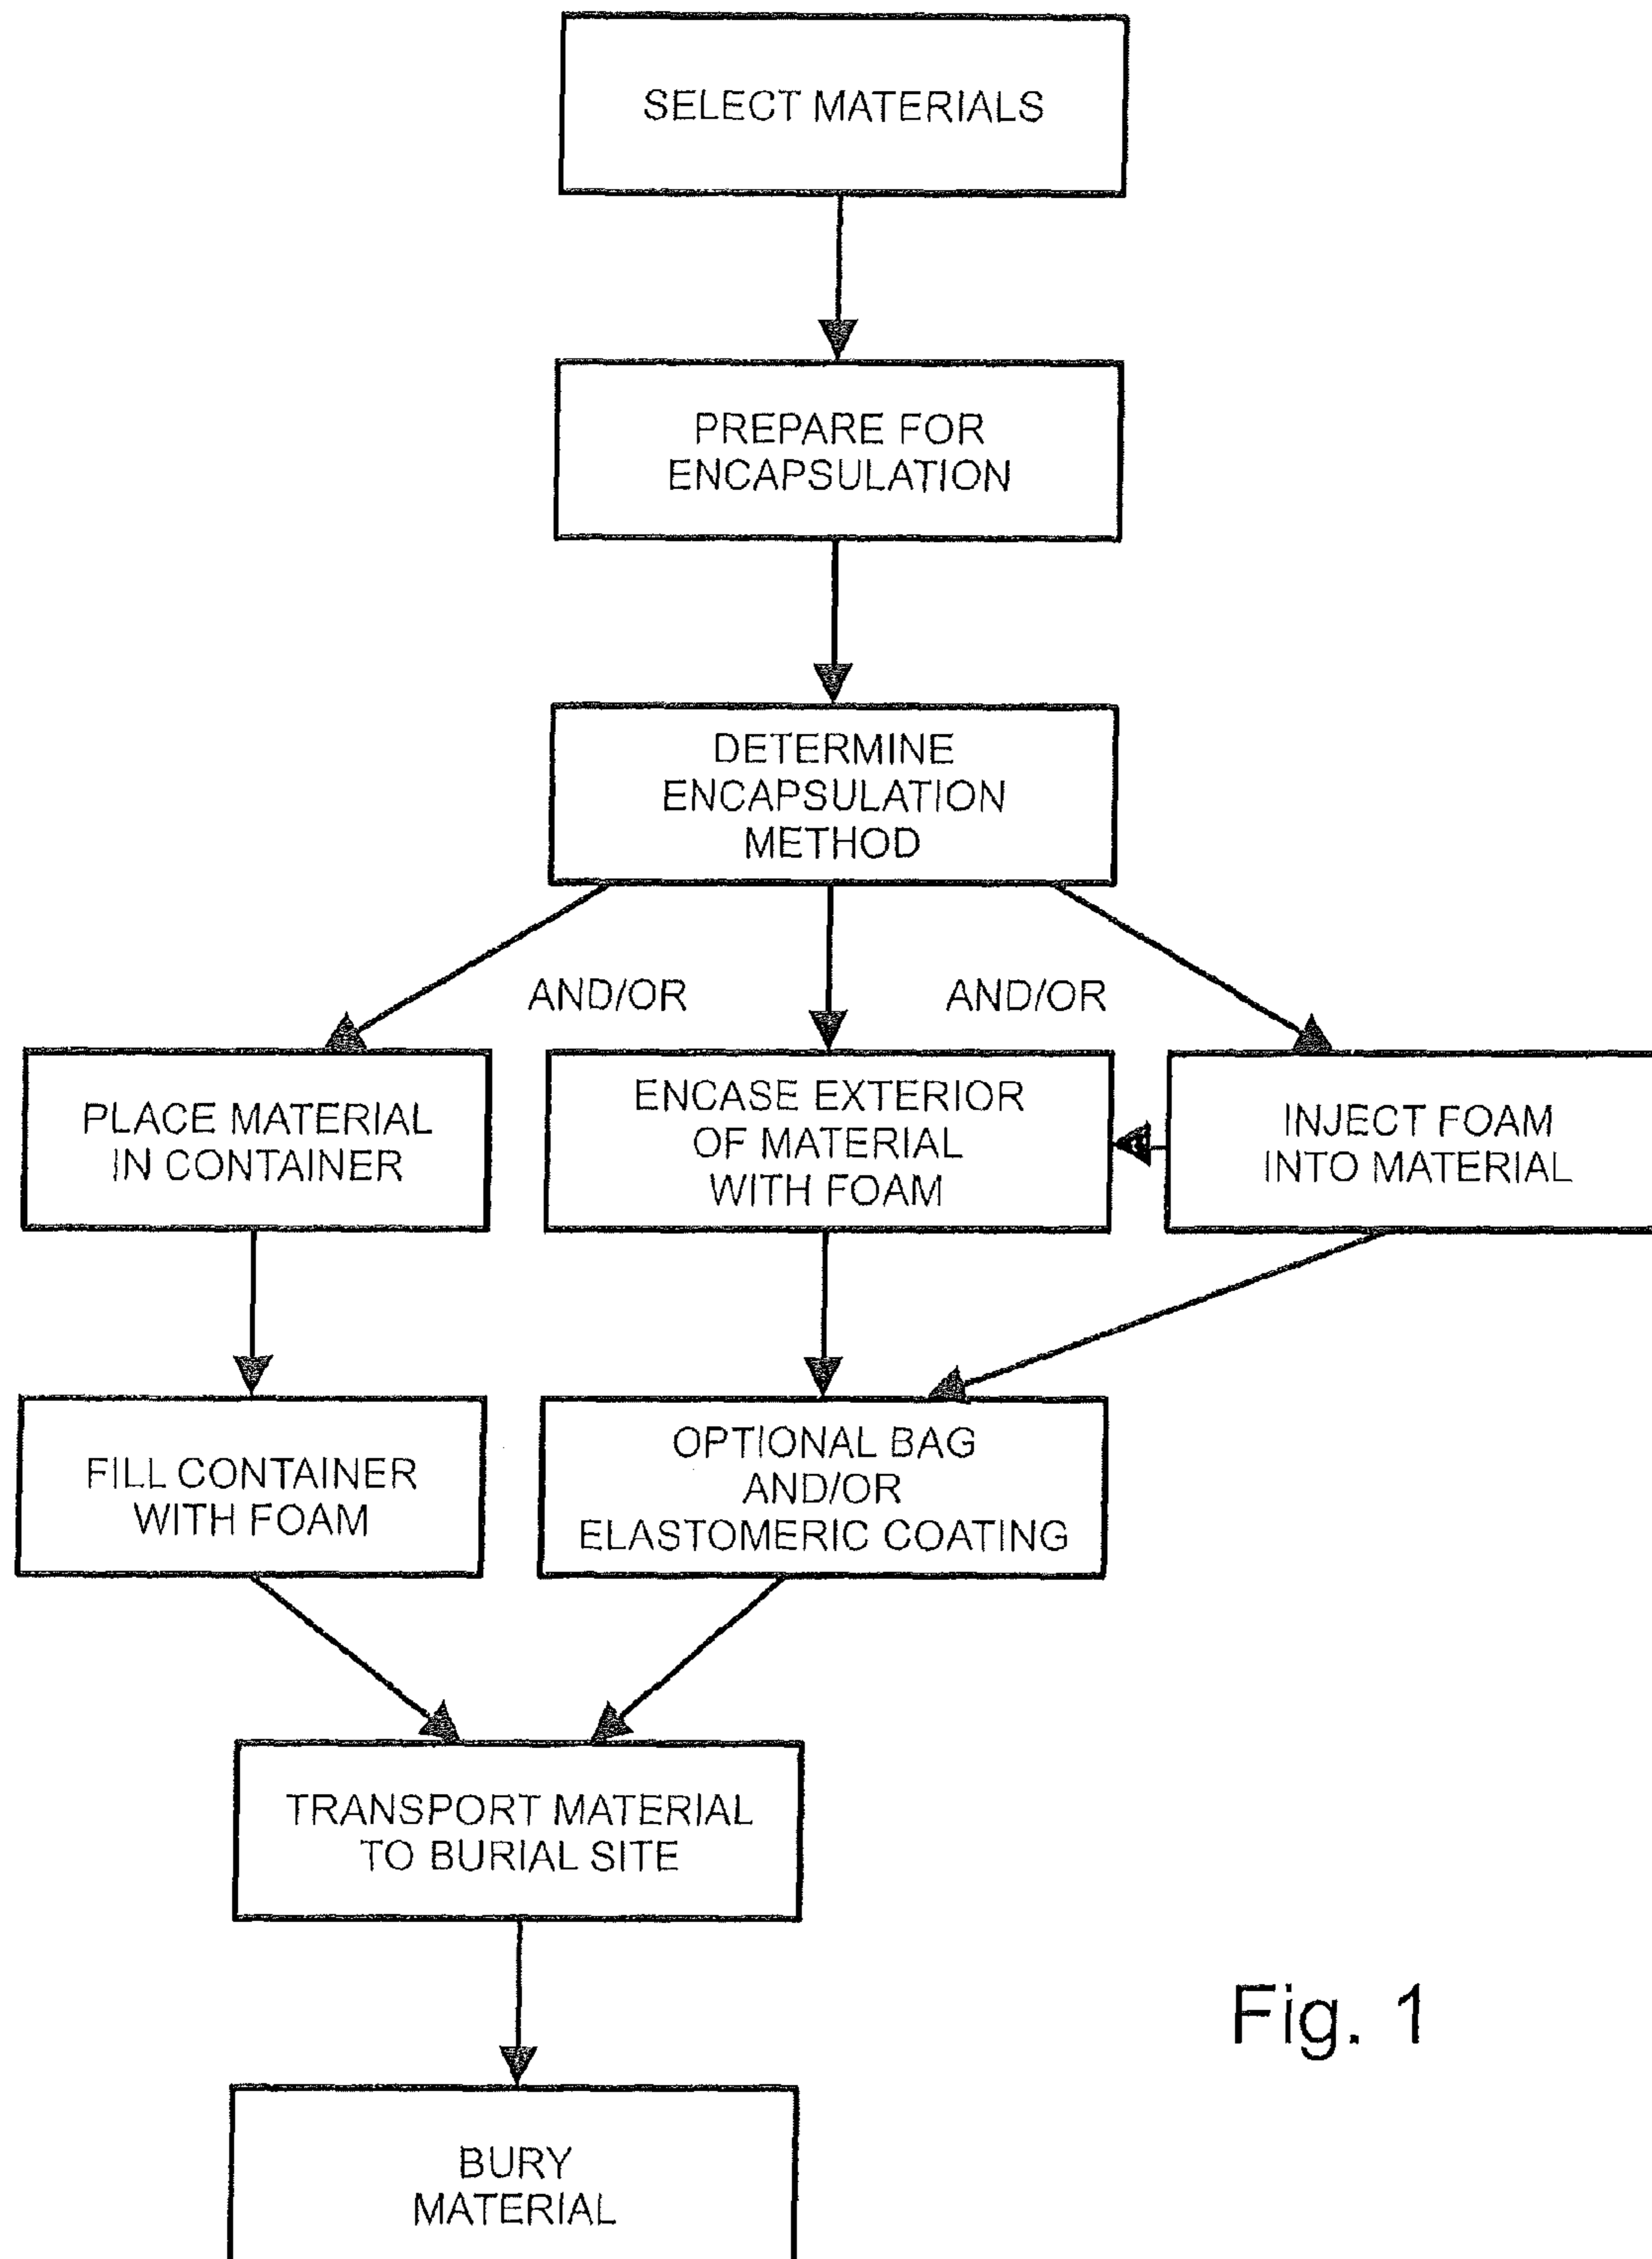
SELECT MATERIALS

PREPARE FOR ENCAPSULATION

DETERMINE ENCAPSULATION METHOD

AND/OR

AND/OR

PLACE MATERIAL IN CONTAINER

ENCASE EXTERIOR OF MATERIAL WITH FOAM

INJECT FOAM INTO MATERIAL

FILL CONTAINER WITH FOAM

OPTIONAL BAG AND/OR ELASTOMERIC COATING

TRANSPORT MATERIAL TO BURIAL SITE

BURY MATERIAL

Fig. 1